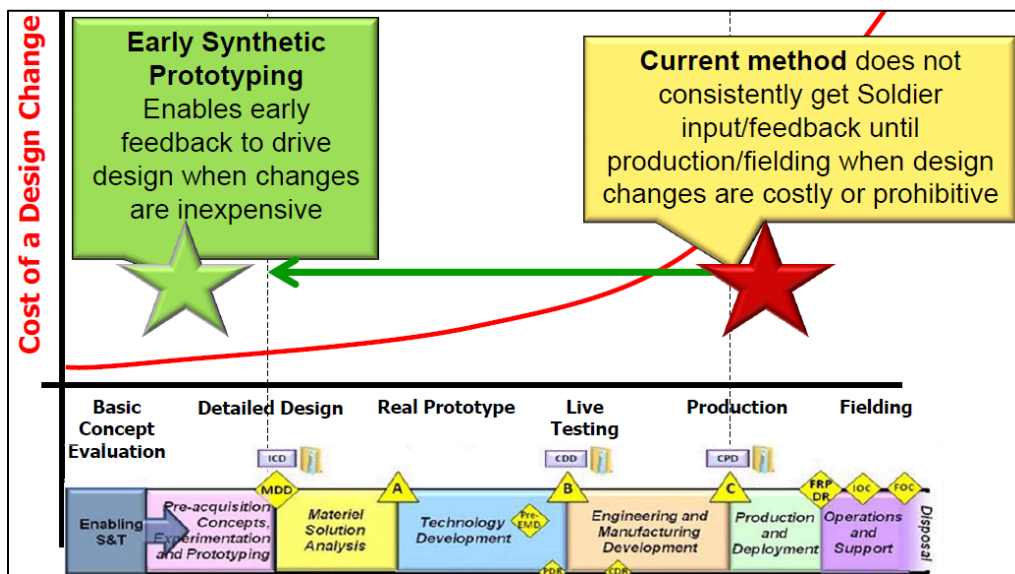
Cost of a Design Change

Early Synthetic Prototyping
Enables early feedback to drive design when changes are inexpensive

Current method does not consistently get Soldier input/feedback until production/fielding when design changes are costly or prohibitive

Basic Concept Evaluation

Detailed Design

Real Prototype

Live Testing

Production

Fielding

ICD

CDD

CPD

MDD

A

B

C

FRP DR

IOC

FOC

Enabling S&T

Pre-acquisition Concepts, Experimentation and Prototyping

Materiel Solution Analysis

Technology Development

Pre-EMD

Engineering and Manufacturing Development

Production and Deployment

Operations and Support

Disposal

PDR

CDR